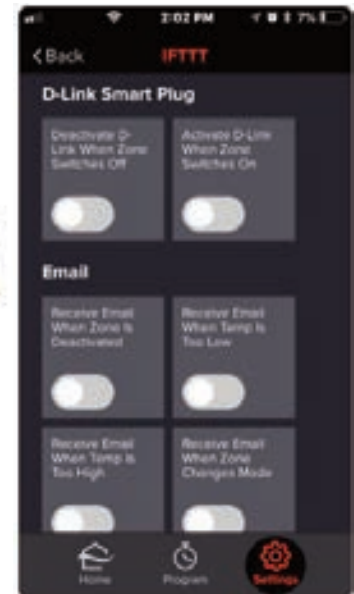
2:02 PM 7%

< Back IFTTT

D-Link Smart Plug

Deactivate D-Link When Zone Switches Off

Activate D-Link When Zone Switches On

Email

Receive Email When Zone Is Deactivated

Receive Email When Temp Is Too Low

Receive Email When Temp Is Too High

Receive Email When Zone Changes Mode

Home Program Settings